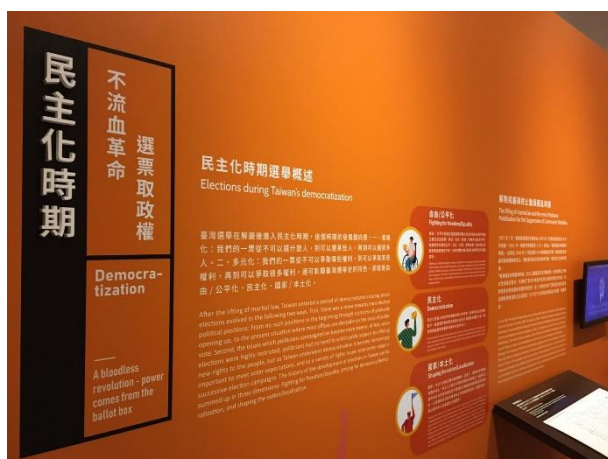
民主化時期

不流血革命 選票取政權

Democratization

A bloodless revolution – power comes from the ballot box

民主化時期選舉概述
Elections during Taiwan's democratization

臺灣選舉在解嚴後進入民主化時期，從選舉類別的增加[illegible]化：我們的一票從不可以選什麼人，到可以選某些人，再到可以選所有人。二、多元化：我們的一票從不可以爭取哪些權利，到可以爭取某些權利，再到可以爭取更多權利，使可影響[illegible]由/公平化、民主化、國家/本土化。

After the lifting of martial law, Taiwan entered a period of democratization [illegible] elections evolved in the following two ways. First, there was a move towards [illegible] political positions. From no such positions in the beginning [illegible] opening up, to the present situation where most offices are elected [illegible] vote. Second, the issues which politicians campaigned on became more diverse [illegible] elections were highly restricted, politicians had to resort to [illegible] new rights to the people, but as Taiwan underwent democratization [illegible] important to meet voter expectations, and so a variety of rights issues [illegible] successive election campaigns. The history of the development of elections in Taiwan can be summed up in three dimensions: fighting for freedom/equality, striving for democratization, and shaping the nation/localization.

自由/公平化
Fighting for freedom/Equality

民主化
Democratization

國家/本土化
Shaping the nation/Localization

解除戒嚴與社會運動
The lifting of martial law and the rise of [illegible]